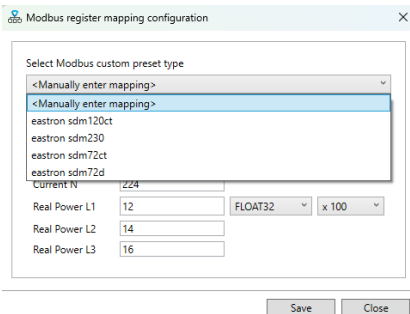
Modbus register mapping configuration

Select Modbus custom preset type

<Manually enter mapping>

<Manually enter mapping>
eastron sdm120ct
eastron sdm230
eastron sdm72ct
eastron sdm72d

| | | | |
|---|---|---|---|
| Current N | 224 | | |
| Real Power L1 | 12 | FLOAT32 | x 100 |
| Real Power L2 | 14 | | |
| Real Power L3 | 16 | | |

Save Close